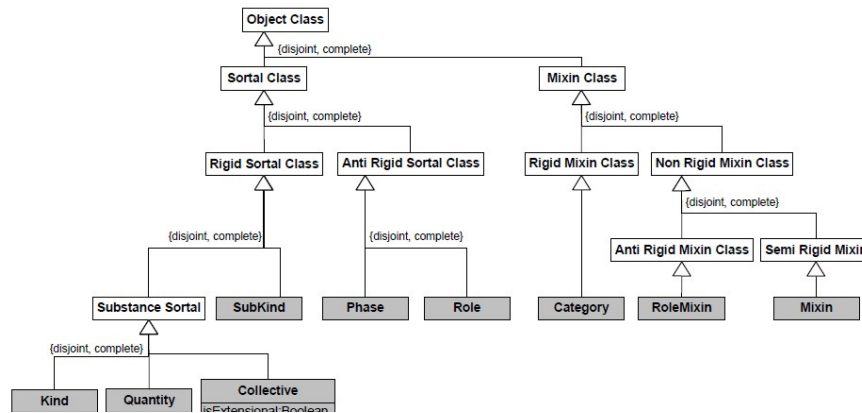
Object Class

{disjoint, complete}

Sortal Class

Mixin Class

{disjoint, complete}

Rigid Sortal Class

Anti Rigid Sortal Class

{disjoint, complete}

Rigid Mixin Class

Non Rigid Mixin Class

{disjoint, complete}

Anti Rigid Mixin Class

Semi Rigid Mixi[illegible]

{disjoint, complete}

{disjoint, complete}

Substance Sortal

SubKind

Phase

Role

Category

RoleMixin

Mixin

{disjoint, complete}

Kind

Quantity

Collective

isExtensional:Boolean